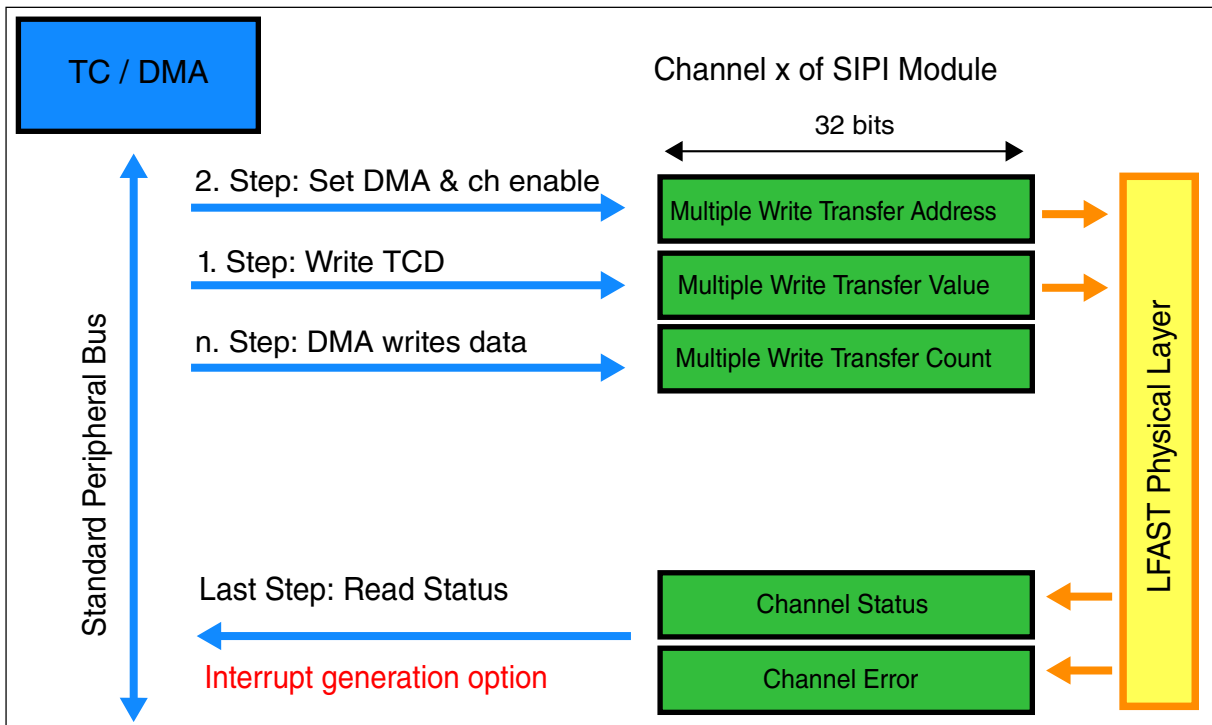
TC / DMA

Channel x of SIPI Module

32 bits

Standard Peripheral Bus

2. Step: Set DMA & ch enable

Multiple Write Transfer Address

1. Step: Write TCD

Multiple Write Transfer Value

n. Step: DMA writes data

Multiple Write Transfer Count

LFAST Physical Layer

Last Step: Read Status

Channel Status

Interrupt generation option

Channel Error